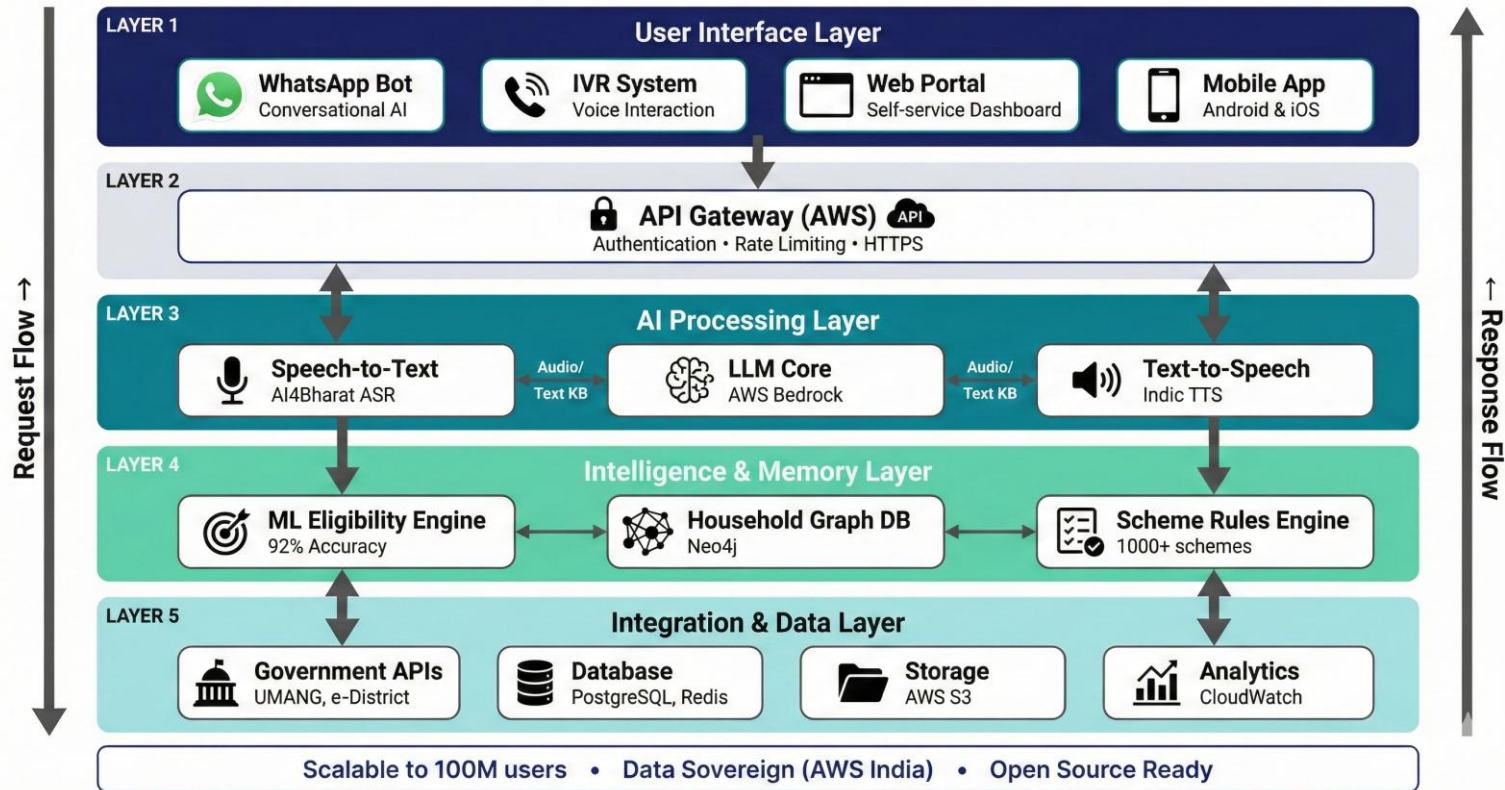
Request Flow →

LAYER 1
User Interface Layer
WhatsApp Bot
Conversational AI
IVR System
Voice Interaction
Web Portal
Self-service Dashboard
Mobile App
Android & iOS

LAYER 2
API Gateway (AWS) API
Authentication • Rate Limiting • HTTPS

LAYER 3
AI Processing Layer
Speech-to-Text
AI4Bharat ASR
Audio/ Text KB
LLM Core
AWS Bedrock
Audio/ Text KB
Text-to-Speech
Indic TTS

LAYER 4
Intelligence & Memory Layer
ML Eligibility Engine
92% Accuracy
Household Graph DB
Neo4j
Scheme Rules Engine
1000+ schemes

LAYER 5
Integration & Data Layer
Government APIs
UMANG, e-District
Database
PostgreSQL, Redis
Storage
AWS S3
Analytics
CloudWatch

← Response Flow

Scalable to 100M users • Data Sovereign (AWS India) • Open Source Ready